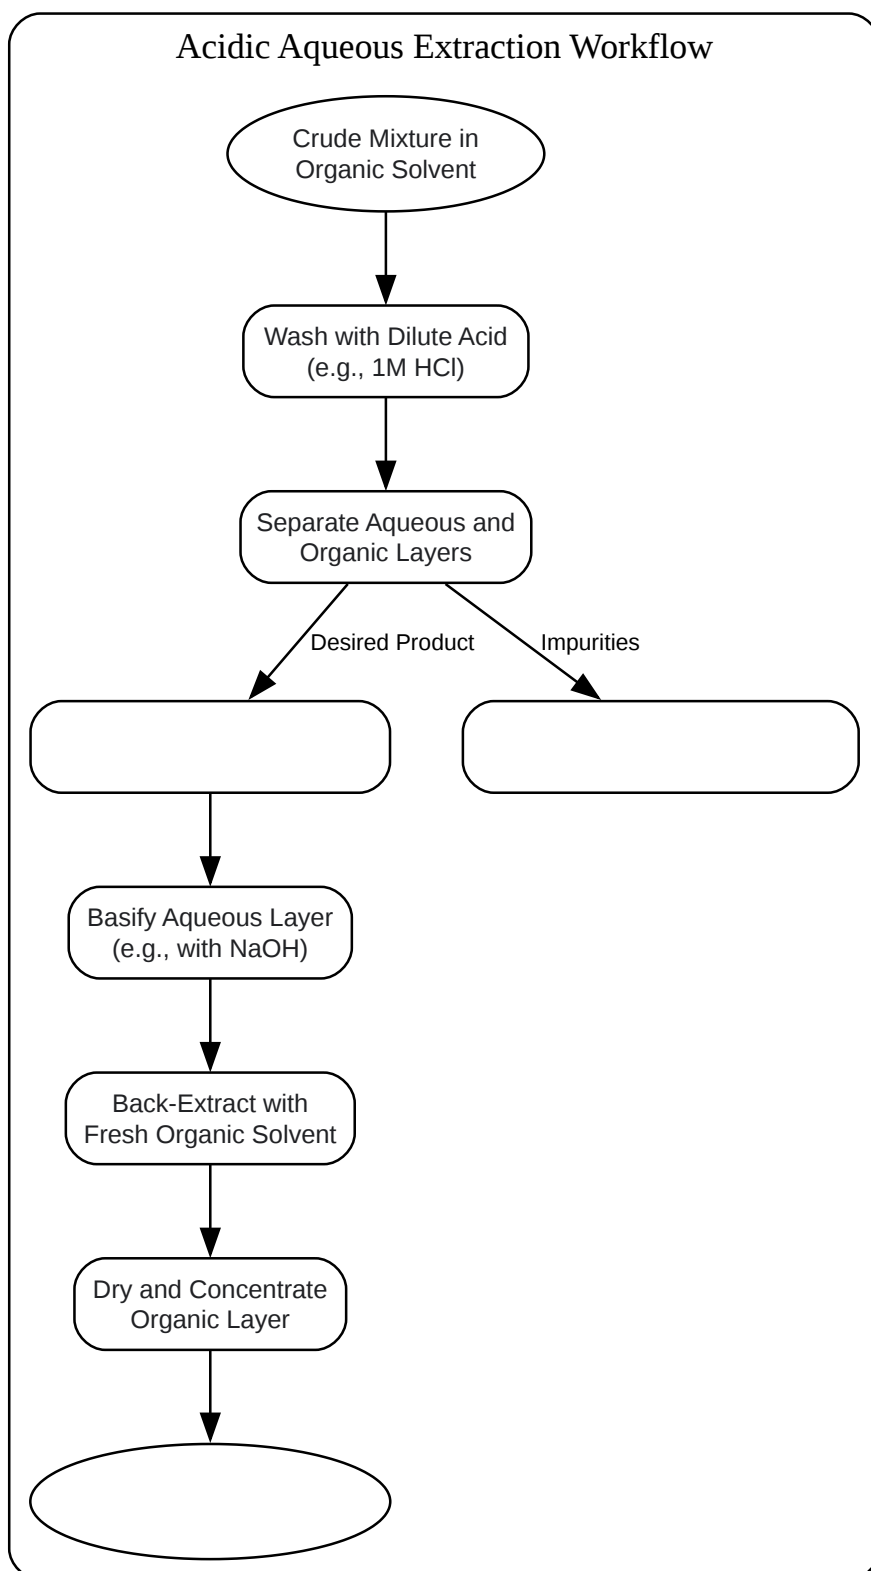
Acidic Aqueous Extraction Workflow

Crude Mixture in Organic Solvent

Wash with Dilute Acid (e.g., 1M HCl)

Separate Aqueous and Organic Layers

Desired Product

Impurities

Basify Aqueous Layer (e.g., with NaOH)

Back-Extract with Fresh Organic Solvent

Dry and Concentrate Organic Layer